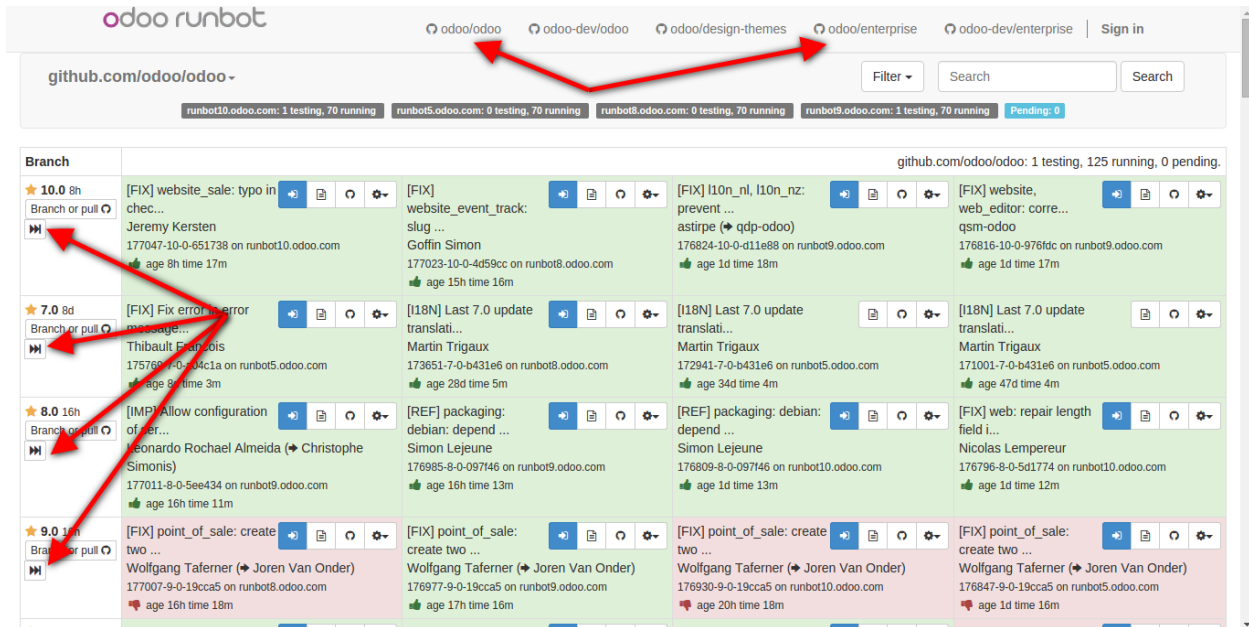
odoo runbot

odoo/odoo odoo-dev/odoo odoo/design-themes odoo/enterprise odoo-dev/enterprise Sign in

github.com/odoo/odoo

Filter Search Search

runbot10.odoo.com: 1 testing, 70 running runbot5.odoo.com: 0 testing, 70 running runbot8.odoo.com: 0 testing, 70 running runbot9.odoo.com: 1 testing, 70 running Pending: 0

Branch

github.com/odoo/odoo: 1 testing, 125 running, 0 pending.

10.0 8h
Branch or pull

[FIX] website_sale: typo in chec...
Jeremy Kersten
177047-10-0-651738 on runbot10.odoo.com
age 8h time 17m

[FIX] website_event_track: slug ...
Goffin Simon
177023-10-0-4d59cc on runbot8.odoo.com
age 15h time 16m

[FIX] l10n_nl, l10n_nz: prevent ...
astirpe (➜ qdp-odoo)
176824-10-0-d11e88 on runbot9.odoo.com
age 1d time 18m

[FIX] website, web_editor: corre...
qsm-odoo
176816-10-0-976fdc on runbot9.odoo.com
age 1d time 17m

7.0 8d
Branch or pull

[FIX] Fix error in error message...
Thibault Francois
175769-7-0-204c1a on runbot5.odoo.com
age 8d time 3m

[I18N] Last 7.0 update translati...
Martin Trigaux
173651-7-0-b431e6 on runbot8.odoo.com
age 28d time 5m

[I18N] Last 7.0 update translati...
Martin Trigaux
172941-7-0-b431e6 on runbot5.odoo.com
age 34d time 4m

[I18N] Last 7.0 update translati...
Martin Trigaux
171001-7-0-b431e6 on runbot9.odoo.com
age 47d time 4m

8.0 16h
Branch or pull

[IMP] Allow configuration of ser...
Leonardo Rochael Almeida (➜ Christophe Simonis)
177011-8-0-5ee434 on runbot9.odoo.com
age 16h time 11m

[REF] packaging: debian: depend ...
Simon Lejeune
176985-8-0-097f46 on runbot9.odoo.com
age 16h time 13m

[REF] packaging: debian: depend ...
Simon Lejeune
176809-8-0-097f46 on runbot10.odoo.com
age 1d time 13m

[FIX] web: repair length field i...
Nicolas Lempereur
176796-8-0-5d1774 on runbot10.odoo.com
age 1d time 12m

9.0 16h
Branch or pull

[FIX] point_of_sale: create two ...
Wolfgang Taferner (➜ Joren Van Onder)
177007-9-0-19cca5 on runbot8.odoo.com
age 16h time 18m

[FIX] point_of_sale: create two ...
Wolfgang Taferner (➜ Joren Van Onder)
176977-9-0-19cca5 on runbot9.odoo.com
age 17h time 16m

[FIX] point_of_sale: create two ...
Wolfgang Taferner (➜ Joren Van Onder)
176930-9-0-19cca5 on runbot10.odoo.com
age 20h time 18m

[FIX] point_of_sale: create two ...
Wolfgang Taferner (➜ Joren Van Onder)
176847-9-0-19cca5 on runbot5.odoo.com
age 1d time 16m